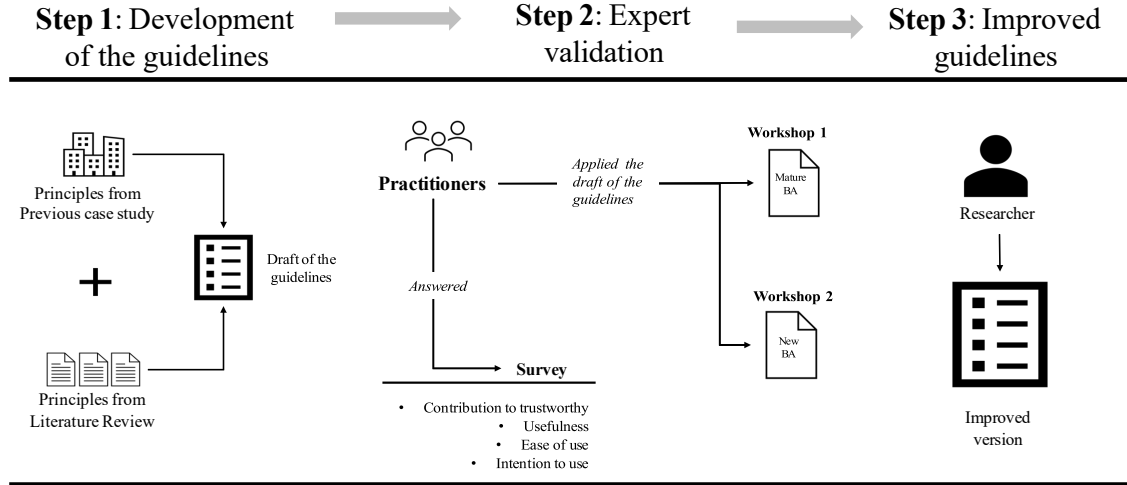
**Step 1**: Development of the guidelines

**Step 2**: Expert validation

**Step 3**: Improved guidelines

Principles from Previous case study

+

Principles from Literature Review

Draft of the guidelines

Practitioners

Applied the draft of the guidelines

Answered

Survey

- Contribution to trustworthy
- Usefulness
- Ease of use
- Intention to use

Workshop 1

Mature BA

Workshop 2

New BA

Researcher

Improved version